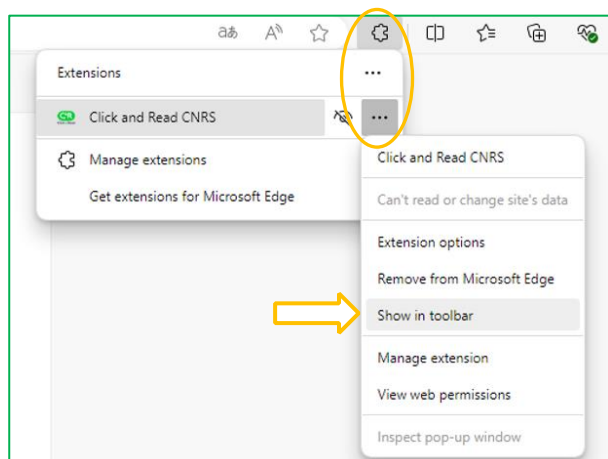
Extensions ...

Click and Read CNRS ...

Manage extensions

Get extensions for Microsoft Edge

Click and Read CNRS

Can't read or change site's data

Extension options

Remove from Microsoft Edge

Show in toolbar

Manage extension

View web permissions

Inspect pop-up window